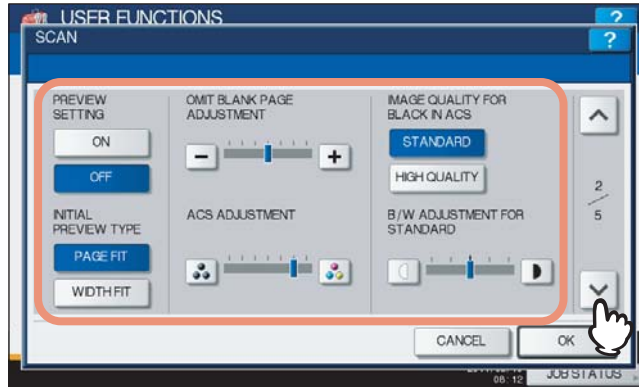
USER FUNCTIONS

?

SCAN

?

PREVIEW SETTING

ON

OFF

INITIAL PREVIEW TYPE

PAGE FIT

WIDTH FIT

OMIT BLANK PAGE ADJUSTMENT

−

+

ACS ADJUSTMENT

IMAGE QUALITY FOR BLACK IN ACS

STANDARD

HIGH QUALITY

B/W ADJUSTMENT FOR STANDARD

2
/
5

CANCEL

OK

08:12

JOB STATUS